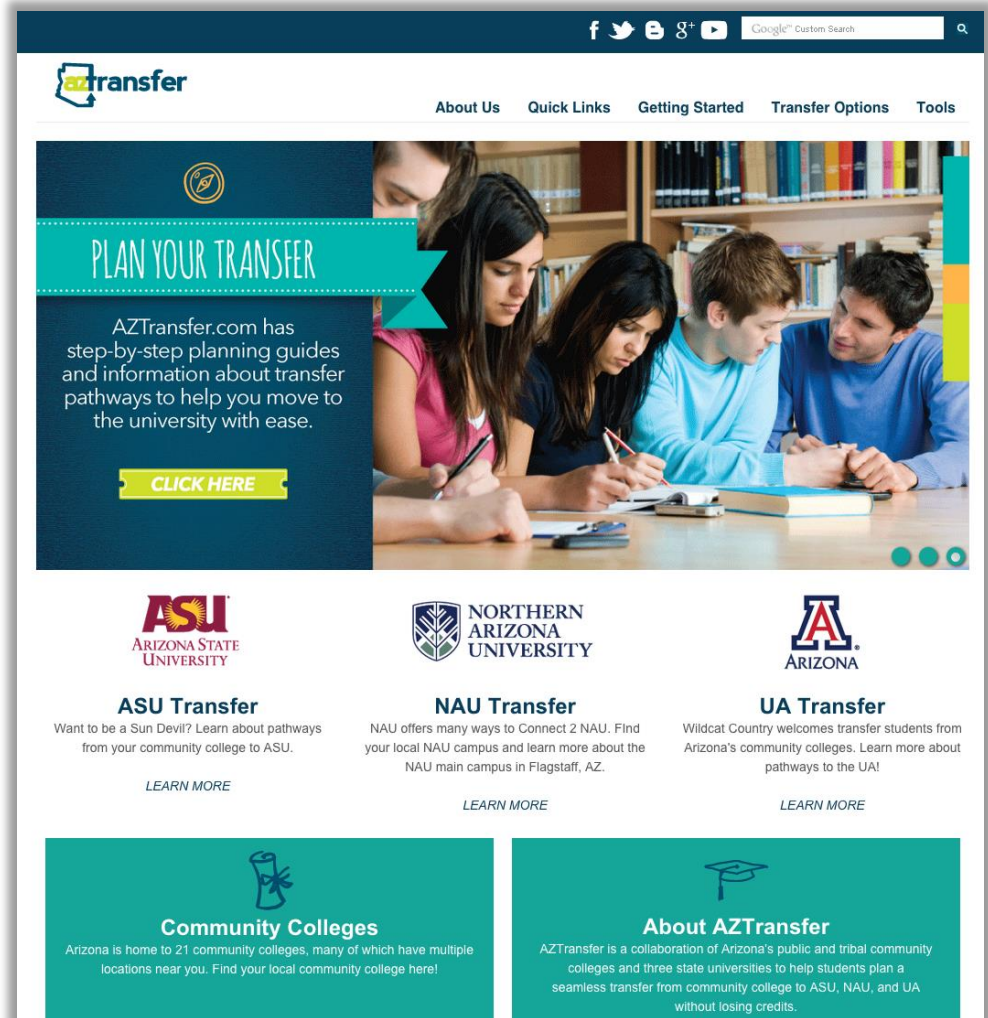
Google™ Custom Search

aztransfer

About Us Quick Links Getting Started Transfer Options Tools

PLAN YOUR TRANSFER

AZTransfer.com has step-by-step planning guides and information about transfer pathways to help you move to the university with ease.

CLICK HERE

ASU ARIZONA STATE UNIVERSITY

NORTHERN ARIZONA UNIVERSITY

A ARIZONA

ASU Transfer
Want to be a Sun Devil? Learn about pathways from your community college to ASU.

LEARN MORE

NAU Transfer
NAU offers many ways to Connect 2 NAU. FInd your local NAU campus and learn more about the NAU main campus in Flagstaff, AZ.

LEARN MORE

UA Transfer
Wildcat Country welcomes transfer students from Arizona's community colleges. Learn more about pathways to the UA!

LEARN MORE

Community Colleges
Arizona is home to 21 community colleges, many of which have multiple locations near you. Find your local community college here!

About AZTransfer
AZTransfer is a collaboration of Arizona's public and tribal community colleges and three state universities to help students plan a seamless transfer from community college to ASU, NAU, and UA without losing credits.